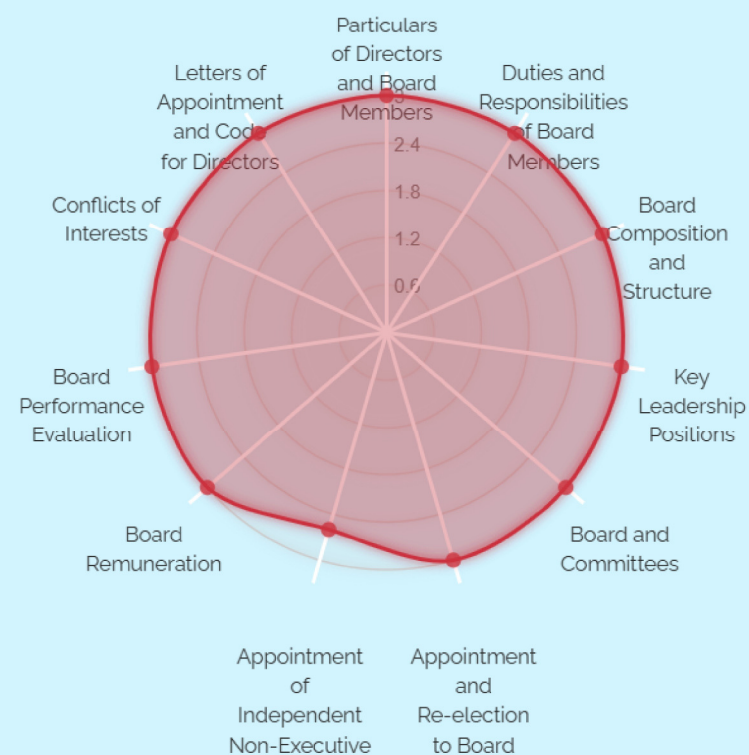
Particulars of Directors and Board Members

Duties and Responsibilities of Board Members

Board Composition and Structure

Key Leadership Positions

Board and Committees

Appointment and Re-election to Board

Appointment of Independent Non-Executive

Board Remuneration

Board Performance Evaluation

Conflicts of Interests

Letters of Appointment and Code for Directors

2.4
1.8
1.2
0.6